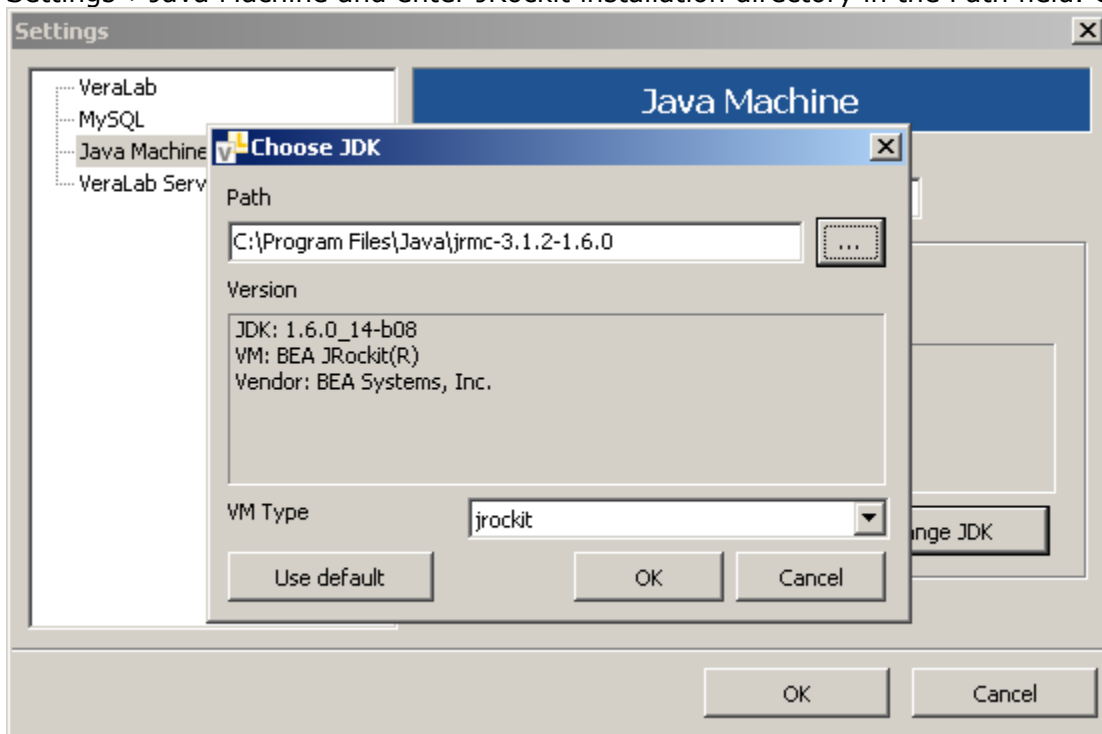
Settings > Java Machine and enter JRockit installation directory in the Path field. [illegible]

Settings

VeraLab
MySQL
Java Machine
VeraLab Serv

Java Machine

Choose JDK

Path

C:\Program Files\Java\jrmc-3.1.2-1.6.0

...

Version

JDK: 1.6.0_14-b08
VM: BEA JRockit(R)
Vendor: BEA Systems, Inc.

VM Type

jrockit

Use default

OK

Cancel

nge JDK

OK

Cancel